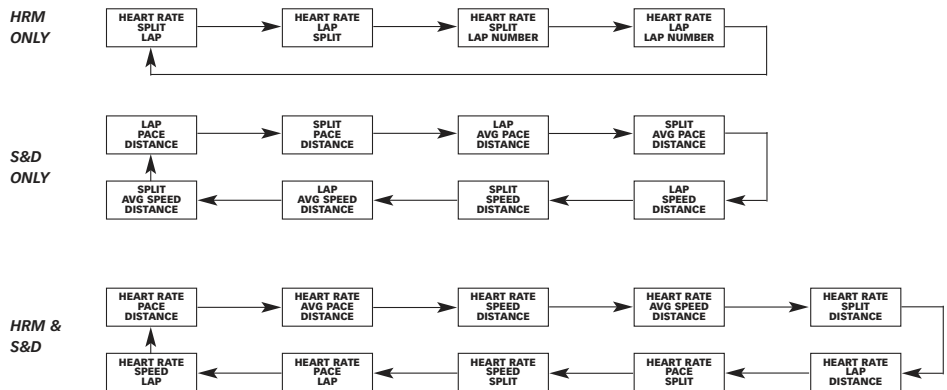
HRM ONLY

HEART RATE
SPLIT
LAP

HEART RATE
LAP
SPLIT

HEART RATE
SPLIT
LAP NUMBER

HEART RATE
LAP
LAP NUMBER

S&D ONLY

LAP
PACE
DISTANCE

SPLIT
PACE
DISTANCE

LAP
AVG PACE
DISTANCE

SPLIT
AVG PACE
DISTANCE

LAP
SPEED
DISTANCE

SPLIT
SPEED
DISTANCE

LAP
AVG SPEED
DISTANCE

SPLIT
AVG SPEED
DISTANCE

HRM & S&D

HEART RATE
PACE
DISTANCE

HEART RATE
AVG PACE
DISTANCE

HEART RATE
SPEED
DISTANCE

HEART RATE
AVG SPEED
DISTANCE

HEART RATE
SPLIT
DISTANCE

HEART RATE
LAP
DISTANCE

HEART RATE
PACE
SPLIT

HEART RATE
SPEED
SPLIT

HEART RATE
PACE
LAP

HEART RATE
SPEED
LAP